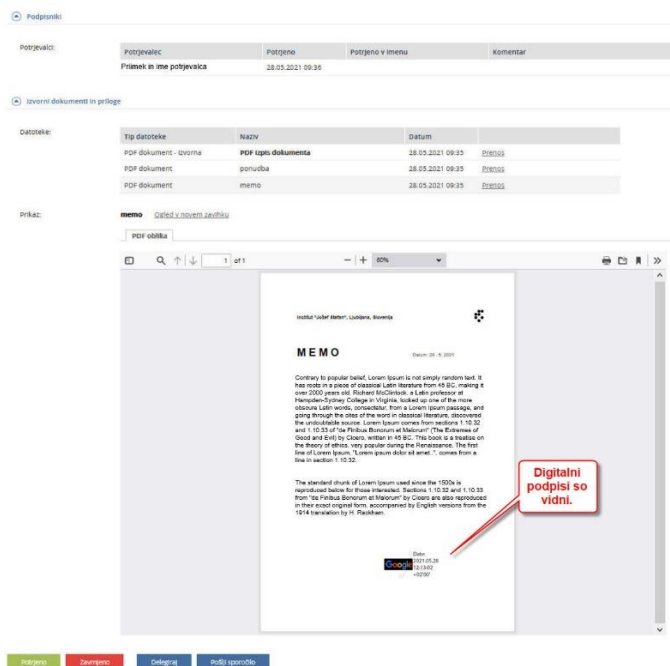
Podpisniki

Potrjevalci:

| Potrjevalec | Potrjeno | Potrjeno v imenu | Komentar |
|---|---|---|---|
| Priimek in ime potrjevalca | 28.05.2021 09:36 | | |

Izvorni dokumenti in priloge

Datoteke:

| Tip datoteke | Naziv | Datum | |
|---|---|---|---|
| PDF dokument - izvorna | PDF izpis dokumenta | 28.05.2021 09:35 | Prenos |
| PDF dokument | ponudba | 28.05.2021 09:35 | Prenos |
| PDF dokument | memo | 28.05.2021 09:35 | Prenos |

Prikaz:

memo Ogled v novem zavihku

PDF oblika

1 of 1

— + 80%

Institut "Jožef Stefan", Ljubljana, Slovenija

MEMO

Datum: 28. 5. 2021

Contrary to popular belief, Lorem Ipsum is not simply random text. It has roots in a piece of classical Latin literature from 45 BC, making it over 2000 years old. Richard McClintock, a Latin professor at Hampden-Sydney College in Virginia, looked up one of the more obscure Latin words, consectetur, from a Lorem Ipsum passage, and going through the cites of the word in classical literature, discovered the undoubtable source. Lorem Ipsum comes from sections 1.10.32 and 1.10.33 of "de Finibus Bonorum et Malorum" (The Extremes of Good and Evil) by Cicero, written in 45 BC. This book is a treatise on the theory of ethics, very popular during the Renaissance. The first line of Lorem Ipsum, "Lorem ipsum dolor sit amet..", comes from a line in section 1.10.32.

The standard chunk of Lorem Ipsum used since the 1500s is reproduced below for those interested. Sections 1.10.32 and 1.10.33 from "de Finibus Bonorum et Malorum" by Cicero are also reproduced in their exact original form, accompanied by English versions from the 1914 translation by H. Rackham.

Date:
2021.05.28
12:13:02
+02'00'

Google

Digitalni podpisi so vidni.

Potrjeno Zavrnjeno Delegiraj Pošlji sporočilo